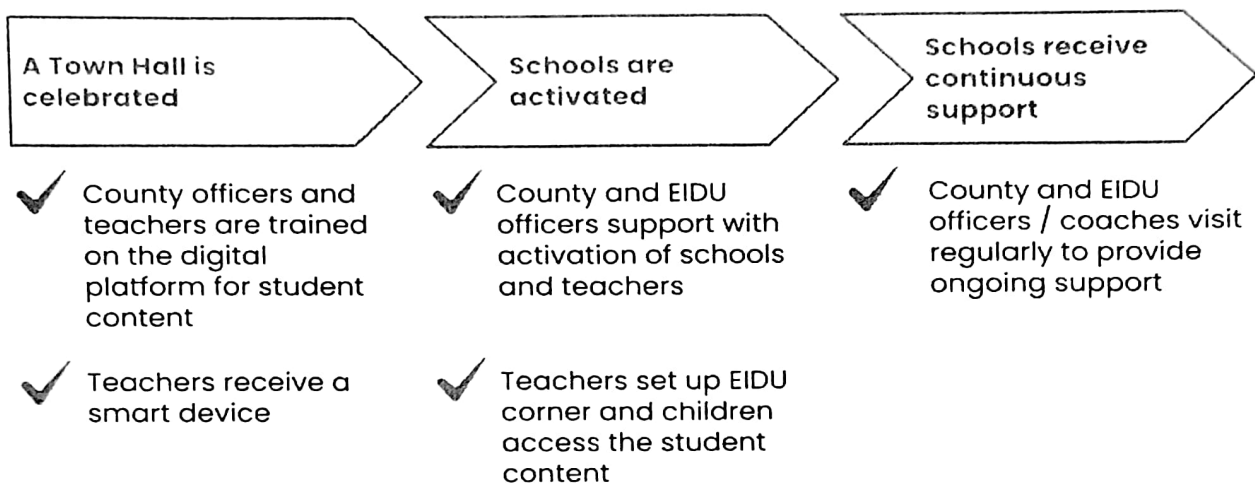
A Town Hall is celebrated

County officers and teachers are trained on the digital platform for student content

Teachers receive a smart device

Schools are activated

County and EIDU officers support with activation of schools and teachers

Teachers set up EIDU corner and children access the student content

Schools receive continuous support

County and EIDU officers / coaches visit regularly to provide ongoing support